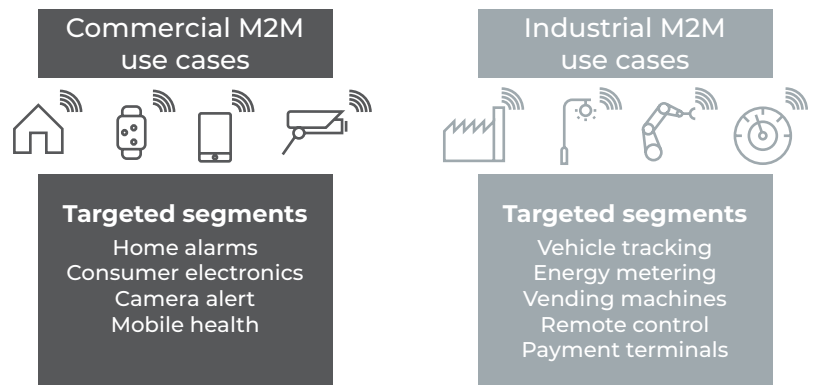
Commercial M2M use cases

Targeted segments
Home alarms
Consumer electronics
Camera alert
Mobile health

Industrial M2M use cases

Targeted segments
Vehicle tracking
Energy metering
Vending machines
Remote control
Payment terminals